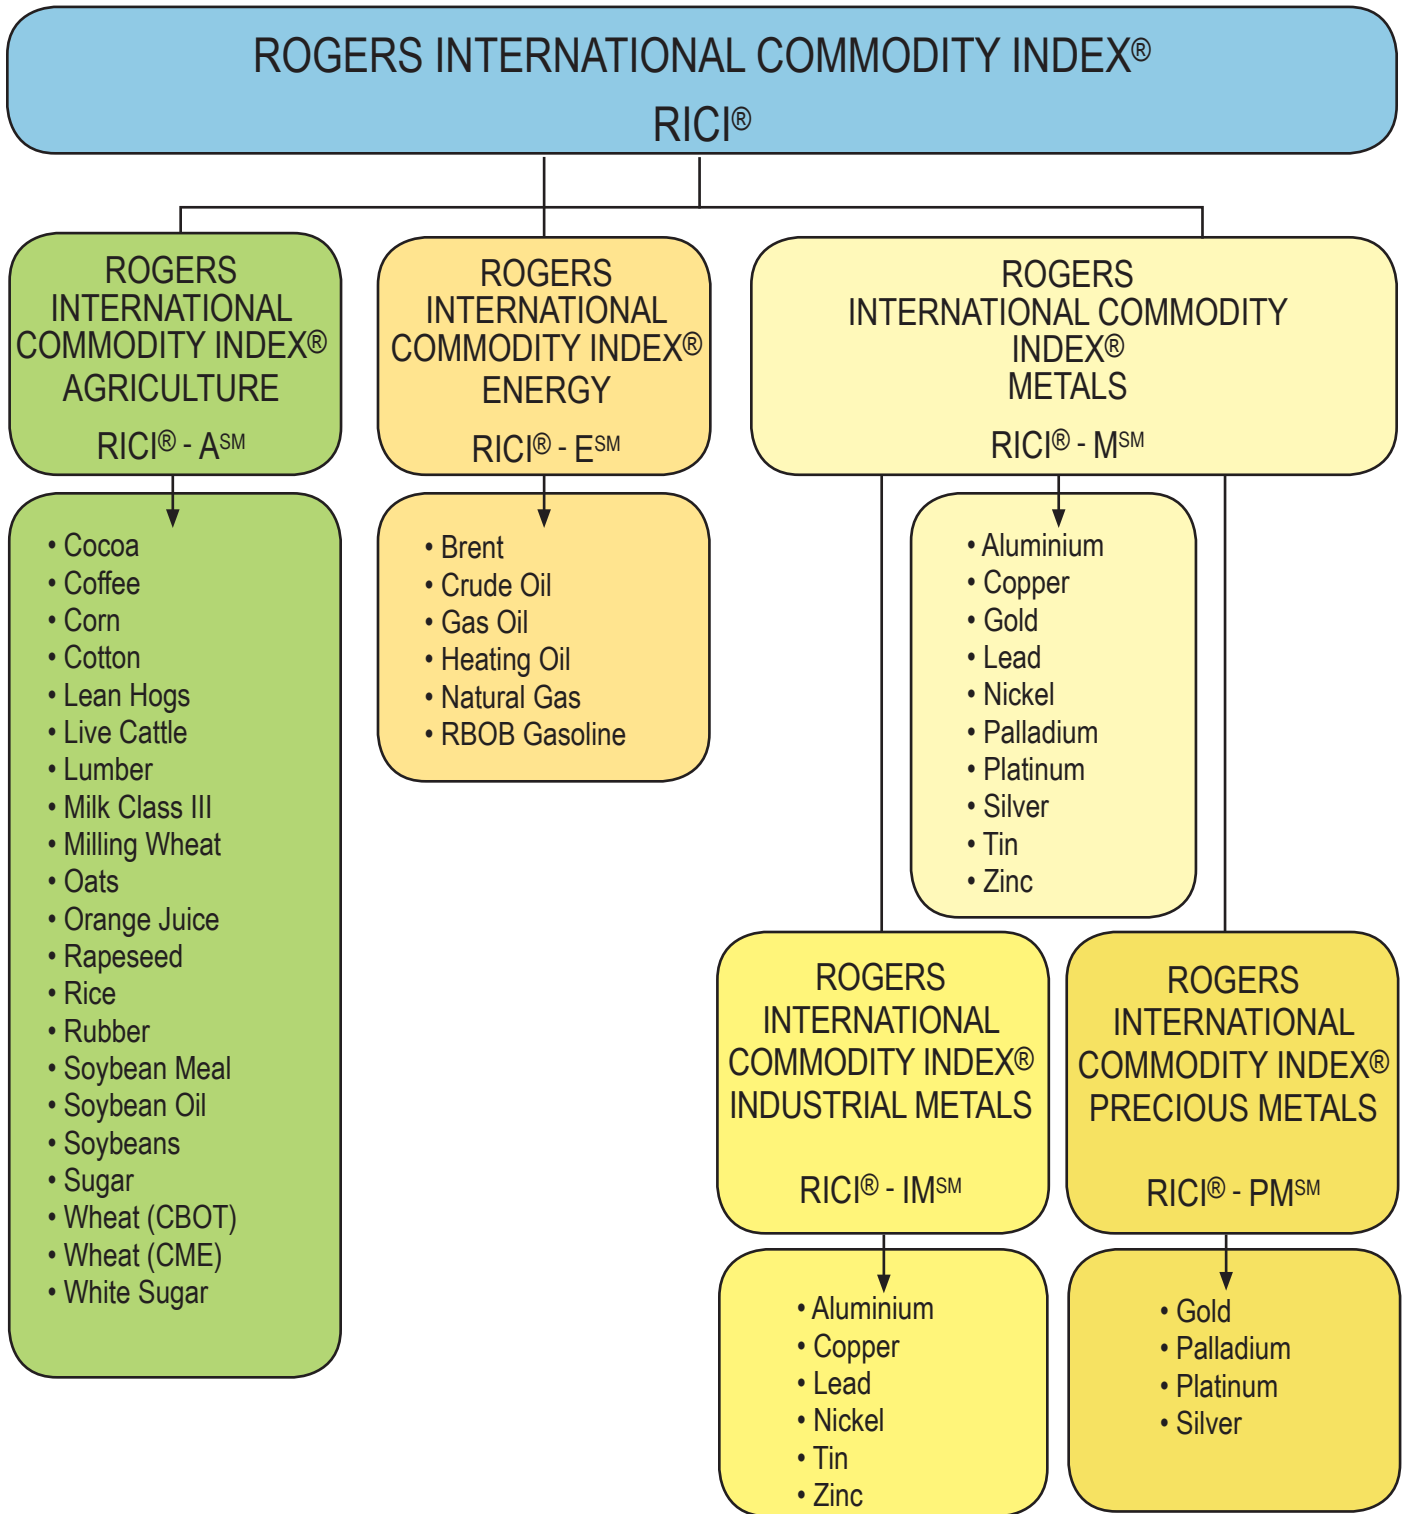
ROGERS INTERNATIONAL COMMODITY INDEX®
RICI®

ROGERS INTERNATIONAL COMMODITY INDEX® AGRICULTURE
RICI® - A$^{SM}$

• Cocoa
• Coffee
• Corn
• Cotton
• Lean Hogs
• Live Cattle
• Lumber
• Milk Class III
• Milling Wheat
• Oats
• Orange Juice
• Rapeseed
• Rice
• Rubber
• Soybean Meal
• Soybean Oil
• Soybeans
• Sugar
• Wheat (CBOT)
• Wheat (CME)
• White Sugar

ROGERS INTERNATIONAL COMMODITY INDEX® ENERGY
RICI® - E$^{SM}$

• Brent
• Crude Oil
• Gas Oil
• Heating Oil
• Natural Gas
• RBOB Gasoline

ROGERS INTERNATIONAL COMMODITY INDEX® METALS
RICI® - M$^{SM}$

• Aluminium
• Copper
• Gold
• Lead
• Nickel
• Palladium
• Platinum
• Silver
• Tin
• Zinc

ROGERS INTERNATIONAL COMMODITY INDEX® INDUSTRIAL METALS
RICI® - IM$^{SM}$

• Aluminium
• Copper
• Lead
• Nickel
• Tin
• Zinc

ROGERS INTERNATIONAL COMMODITY INDEX® PRECIOUS METALS
RICI® - PM$^{SM}$

• Gold
• Palladium
• Platinum
• Silver